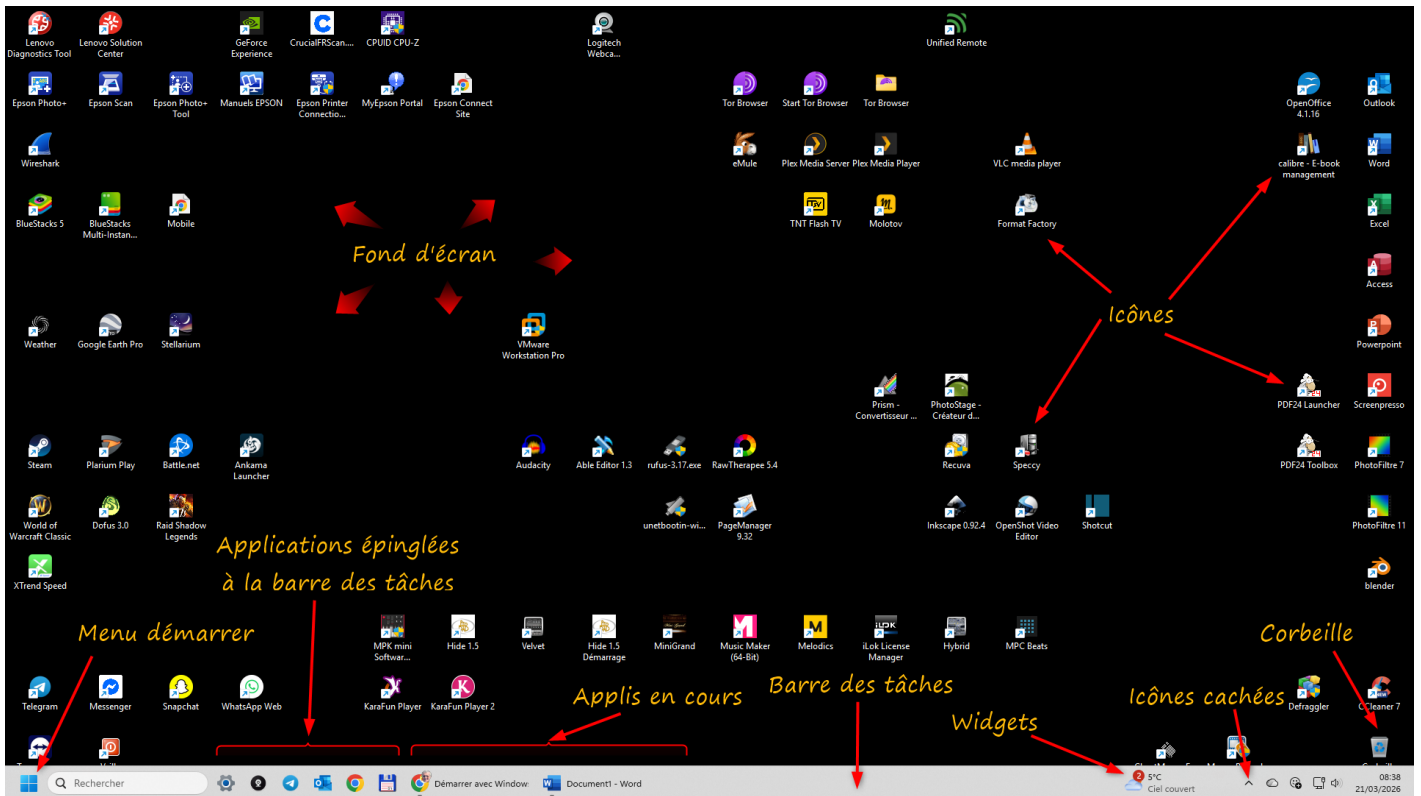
Lenovo Diagnostics Tool
Lenovo Solution Center
GeForce Experience
CrucialFRScan...
CPUID CPU-Z
Logitech Webca...
Unified Remote

Epson Photo+
Epson Scan
Epson Photo+ Tool
Manuels EPSON
Epson Printer Connectio...
MyEpson Portal
Epson Connect Site
Tor Browser
Start Tor Browser
Tor Browser
OpenOffice 4.1.16
Outlook

Wireshark
eMule
Plex Media Server
Plex Media Player
VLC media player
calibre - E-book management
Word

BlueStacks 5
BlueStacks Multi-Instan...
Mobile
TNT Flash TV
Molotov
Format Factory
Excel

Fond d'écran

Access

Icônes

Weather
Google Earth Pro
Stellarium
VMware Workstation Pro
Powerpoint

Prism - Convertisseur ...
PhotoStage - Créateur d...
PDF24 Launcher
Screenpresso

Steam
Plarium Play
Battle.net
Ankama Launcher
Audacity
Able Editor 1.3
rufus-3.17.exe
RawTherapee 5.4
Recuva
Speccy
PDF24 Toolbox
PhotoFiltre 7

World of Warcraft Classic
Dofus 3.0
Raid Shadow Legends
unetbootin-wi...
PageManager 9.32
Inkscape 0.92.4
OpenShot Video Editor
Shotcut
PhotoFiltre 11

Applications épinglées à la barre des tâches

XTrend Speed
blender

Menu démarrer
Corbeille

MPK mini Softwar...
Hide 1.5
Velvet
Hide 1.5 Démarrage
MiniGrand
Music Maker (64-Bit)
Melodics
iLok License Manager
Hybrid
MPC Beats

Telegram
Messenger
Snapchat
WhatsApp Web
KaraFun Player
KaraFun Player 2
Applis en cours
Barre des tâches
Icônes cachées
Defraggler
CCleaner 7
Widgets

Rechercher
Démarrer avec Window
Document1 - Word
2 5°C Ciel couvert
08:38 21/03/2026